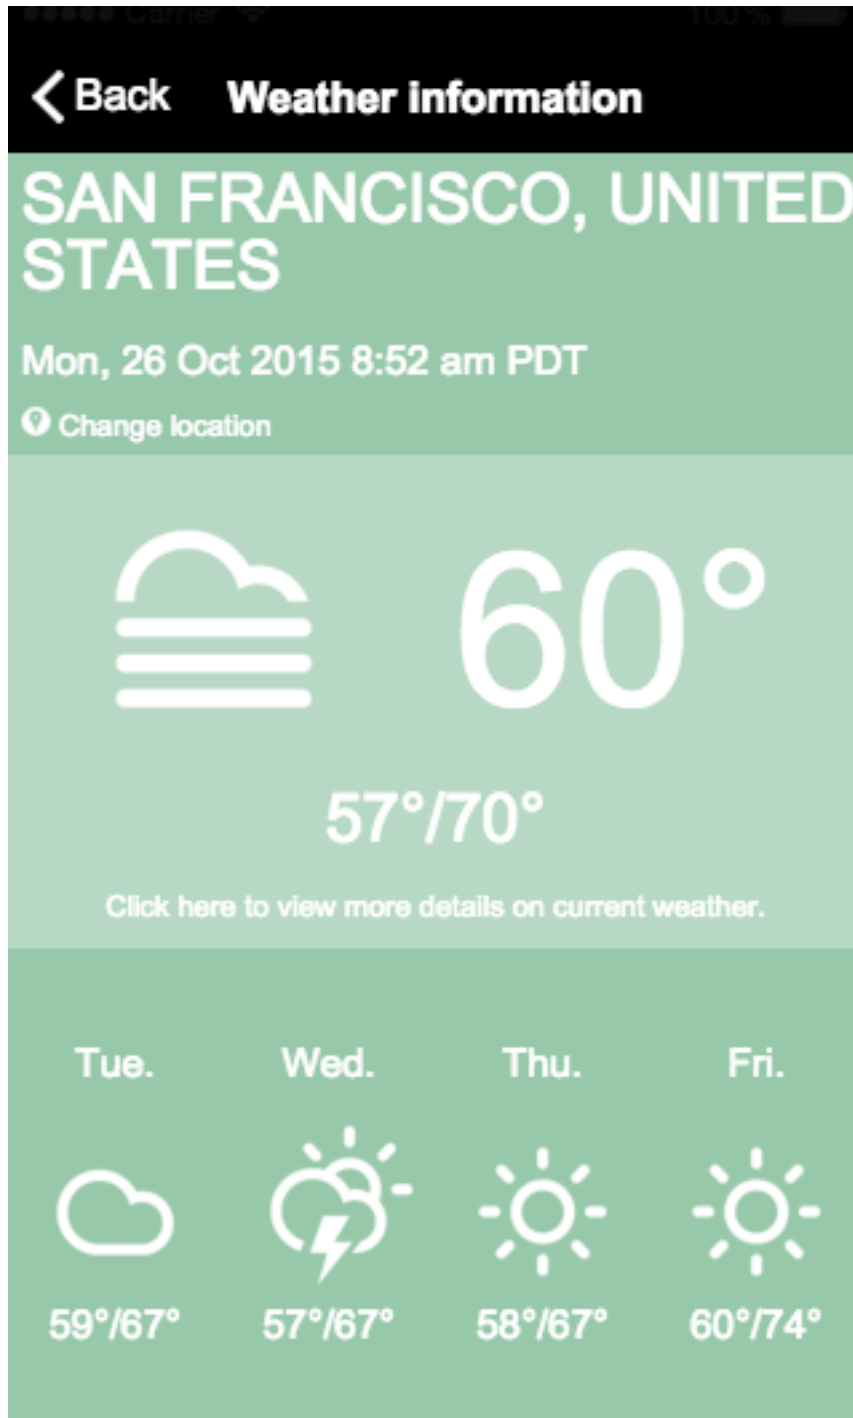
●●●●● Carrier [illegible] 100% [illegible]

Back Weather information

SAN FRANCISCO, UNITED STATES

Mon, 26 Oct 2015 8:52 am PDT

Change location

60°

57°/70°

Click here to view more details on current weather.

Tue.
59°/67°

Wed.
57°/67°

Thu.
58°/67°

Fri.
60°/74°